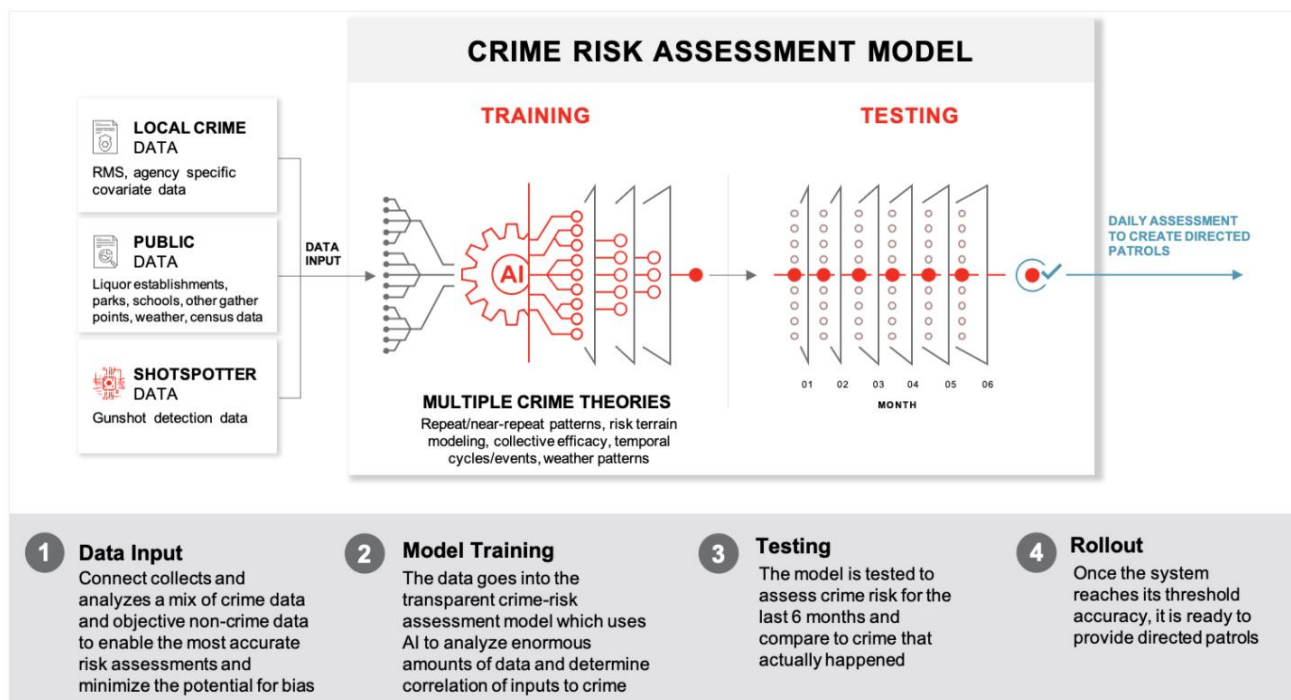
CRIME RISK ASSESSMENT MODEL

LOCAL CRIME DATA
RMS, agency specific covariate data

PUBLIC DATA
Liquor establishments, parks, schools, other gather points, weather, census data

SHOTSPOTTER DATA
Gunshot detection data

DATA INPUT

TRAINING

AI

MULTIPLE CRIME THEORIES
Repeat/near-repeat patterns, risk terrain modeling, collective efficacy, temporal cycles/events, weather patterns

TESTING

01 02 03 04 05 06
MONTH

DAILY ASSESSMENT TO CREATE DIRECTED PATROLS

1 Data Input
Connect collects and analyzes a mix of crime data and objective non-crime data to enable the most accurate risk assessments and minimize the potential for bias

2 Model Training
The data goes into the transparent crime-risk assessment model which uses AI to analyze enormous amounts of data and determine correlation of inputs to crime

3 Testing
The model is tested to assess crime risk for the last 6 months and compare to crime that actually happened

4 Rollout
Once the system reaches its threshold accuracy, it is ready to provide directed patrols